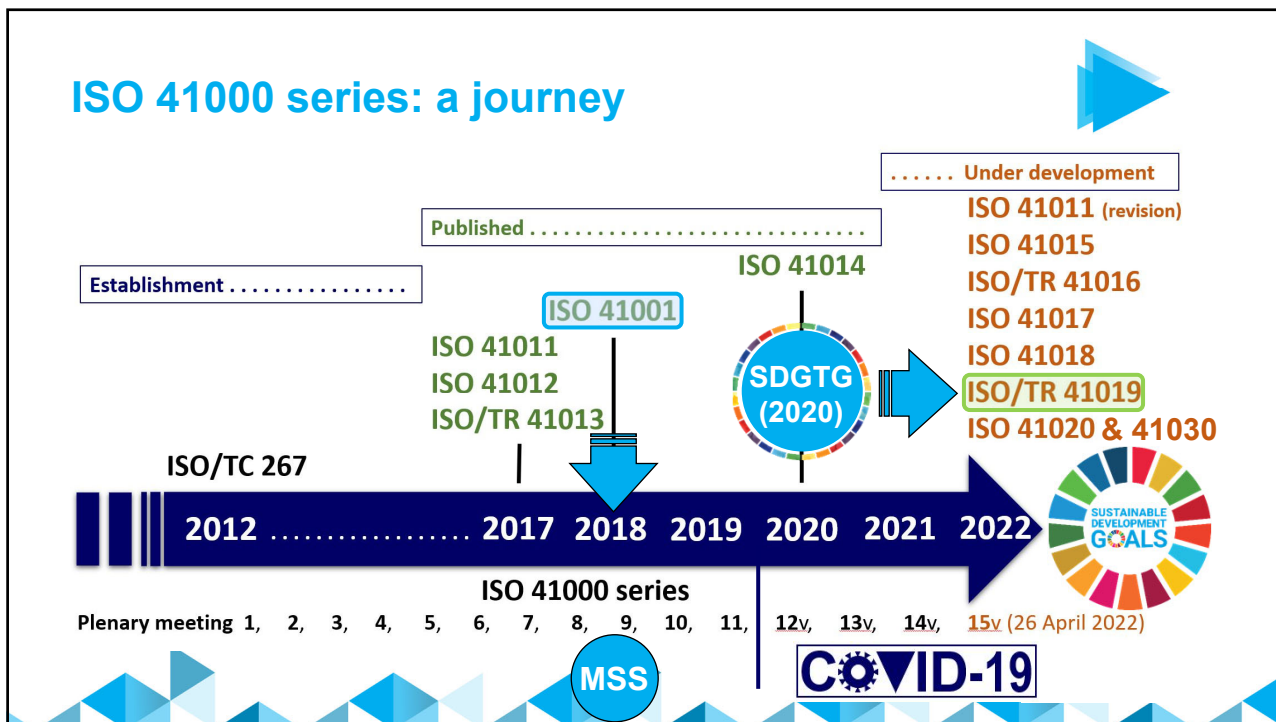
ISO 41000 series: a journey

...... Under development

ISO 41011 (revision)
ISO 41015
ISO/TR 41016
ISO 41017
ISO 41018
ISO/TR 41019
ISO 41020 & 41030

Published ..........................

ISO 41014

Establishment ................

ISO 41001

ISO 41011
ISO 41012
ISO/TR 41013

SDGTG (2020)

ISO/TC 267

2012 .................. 2017 2018 2019 2020 2021 2022

SUSTAINABLE DEVELOPMENT GOALS

ISO 41000 series

Plenary meeting 1, 2, 3, 4, 5, 6, 7, 8, 9, 10, 11, 12v, 13v, 14v, 15v (26 April 2022)

MSS

COVID-19